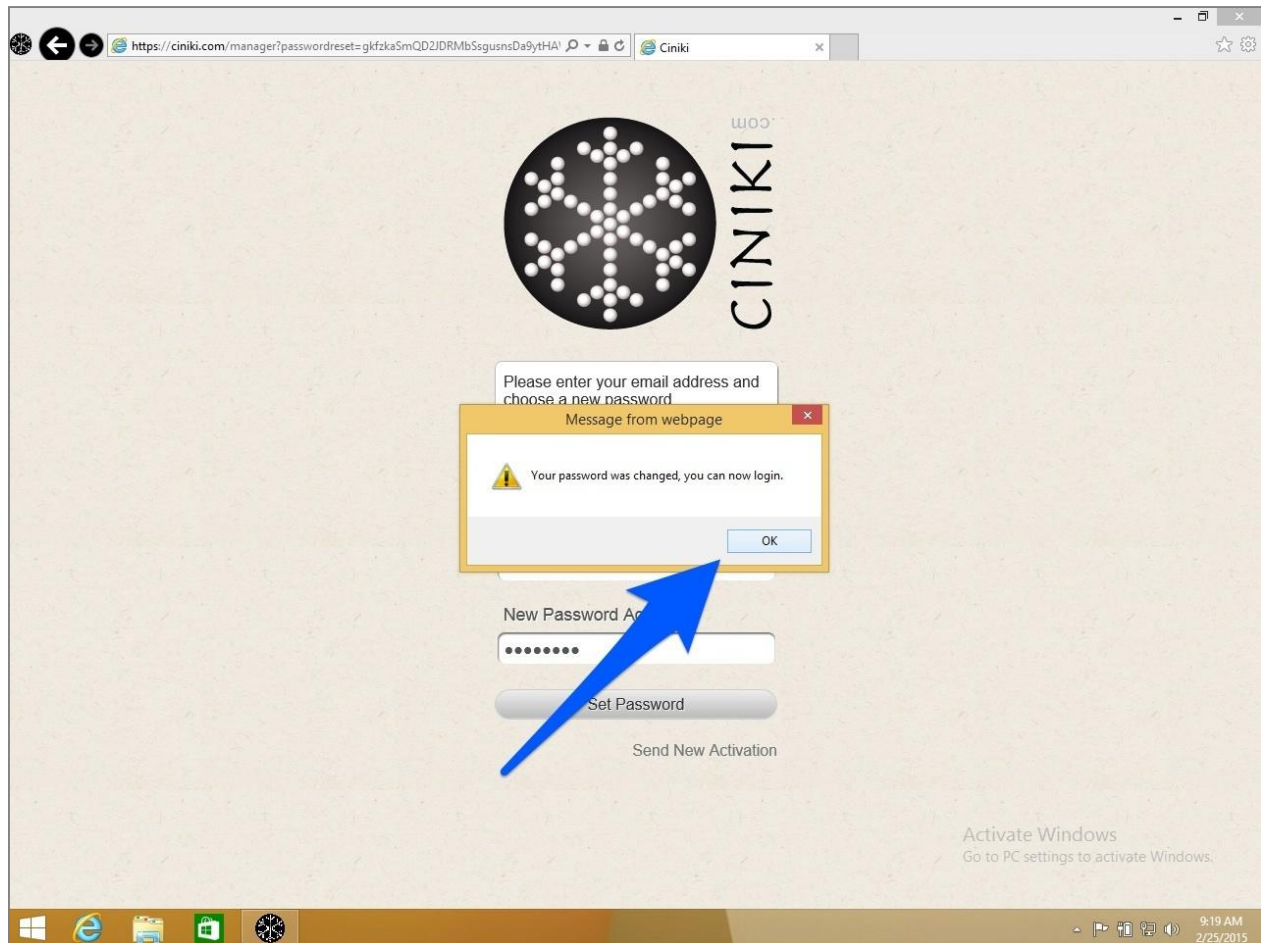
https://ciniki.com/manager?passwordreset=gkfzkaSmQD2JDRMbSsgusnsDa9ytHA

Ciniki

CINIKI.com

Please enter your email address and choose a new password

Message from webpage

Your password was changed, you can now login.

OK

New Password Ag

••••••••

Set Password

Send New Activation

Activate Windows
Go to PC settings to activate Windows.

9:19 AM
2/25/2015